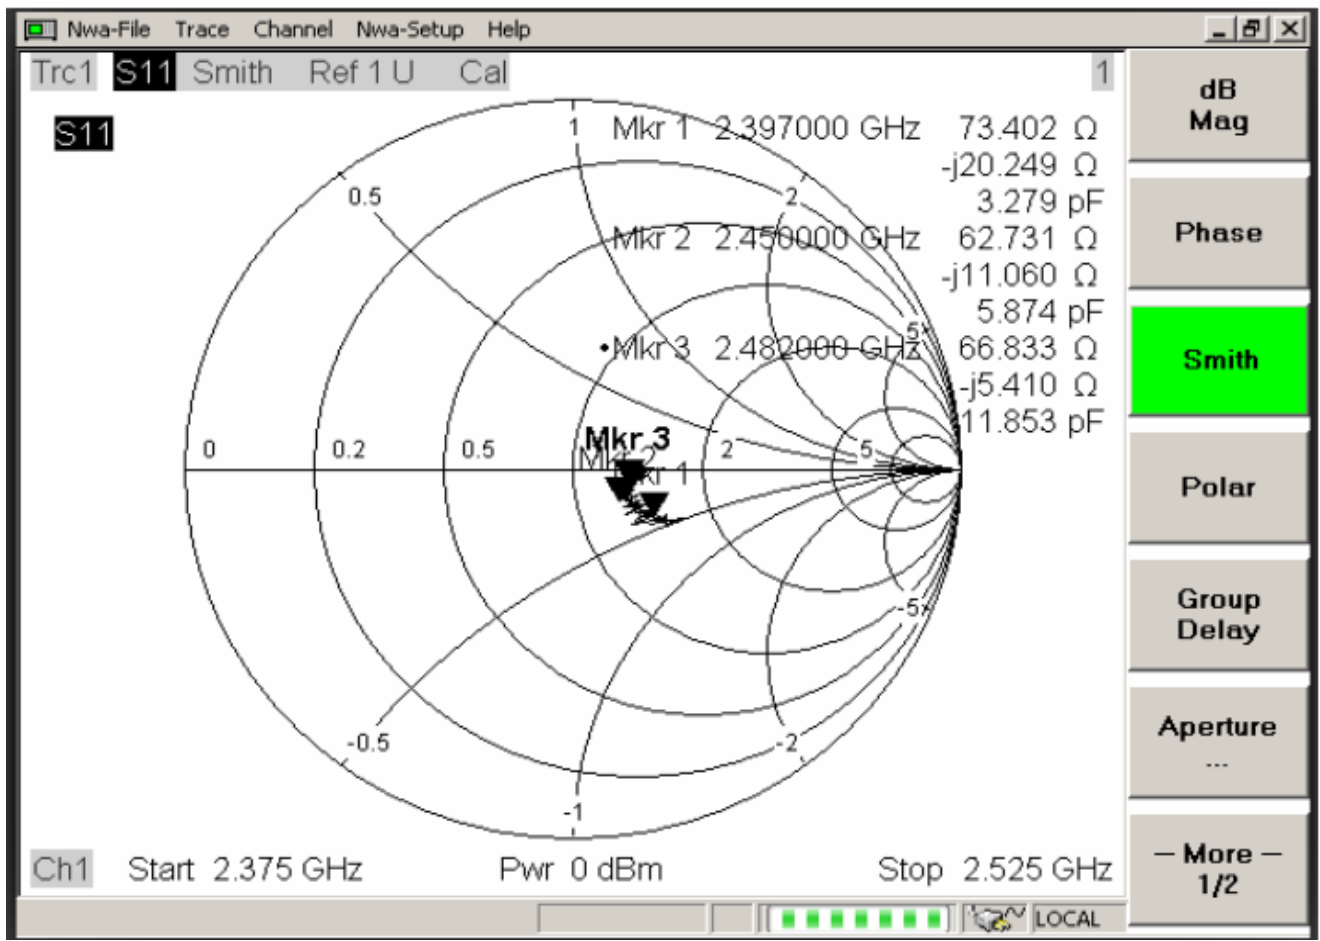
Nwa-File Trace Channel Nwa-Setup Help

Trc1 S11 Smith Ref 1 U Cal 1

S11

Mkr 1 2.397000 GHz 73.402 Ω
-j20.249 Ω
3.279 pF
Mkr 2 2.450000 GHz 62.731 Ω
-j11.060 Ω
5.874 pF
Mkr 3 2.482000 GHz 66.833 Ω
-j5.410 Ω
11.853 pF

1
0.5
2
5
0
0.2
0.5
2
5
Mkr 3
Mkr 2
Mkr 1
-5
-0.5
-2
-1

Ch1 Start 2.375 GHz Pwr 0 dBm Stop 2.525 GHz

LOCAL

dB Mag

Phase

Smith

Polar

Group Delay

Aperture ...

– More – 1/2